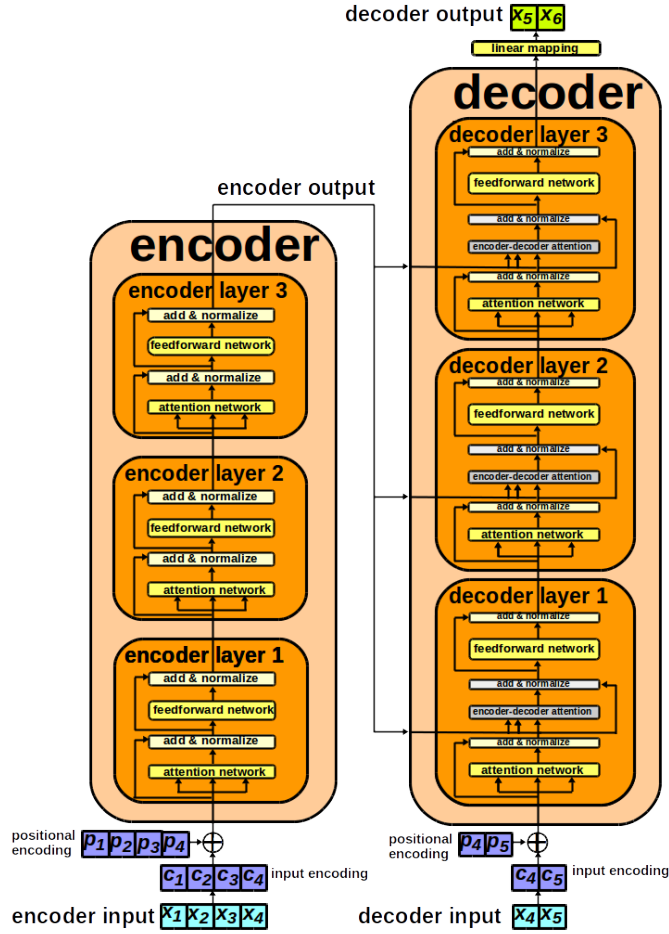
decoder output $x_5$ $x_6$

linear mapping

decoder

decoder layer 3

add & normalize

feedforward network

add & normalize

encoder-decoder attention

add & normalize

attention network

encoder output

encoder

encoder layer 3

add & normalize

feedforward network

add & normalize

attention network

decoder layer 2

add & normalize

feedforward network

add & normalize

encoder-decoder attention

add & normalize

attention network

encoder layer 2

add & normalize

feedforward network

add & normalize

attention network

decoder layer 1

add & normalize

feedforward network

add & normalize

encoder-decoder attention

add & normalize

attention network

encoder layer 1

add & normalize

feedforward network

add & normalize

attention network

positional encoding $p_1$ $p_2$ $p_3$ $p_4$ $\oplus$

$c_1$ $c_2$ $c_3$ $c_4$ input encoding

encoder input $x_1$ $x_2$ $x_3$ $x_4$

positional encoding $p_4$ $p_5$ $\oplus$

$c_4$ $c_5$ input encoding

decoder input $x_4$ $x_5$